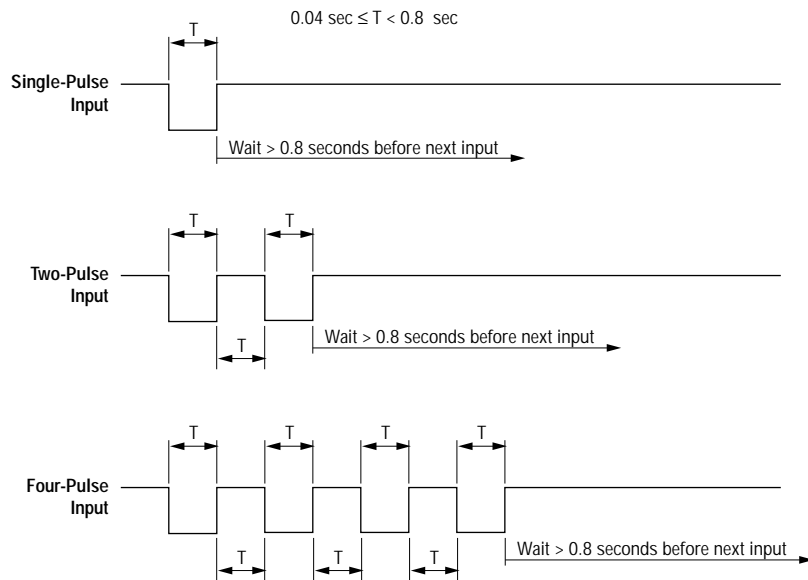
$0.04 \text{ sec} \leq T < 0.8 \text{ sec}$

T

Single-Pulse Input

Wait > 0.8 seconds before next input

T T

Two-Pulse Input

T

Wait > 0.8 seconds before next input

T T T T

Four-Pulse Input

T T T

Wait > 0.8 seconds before next input